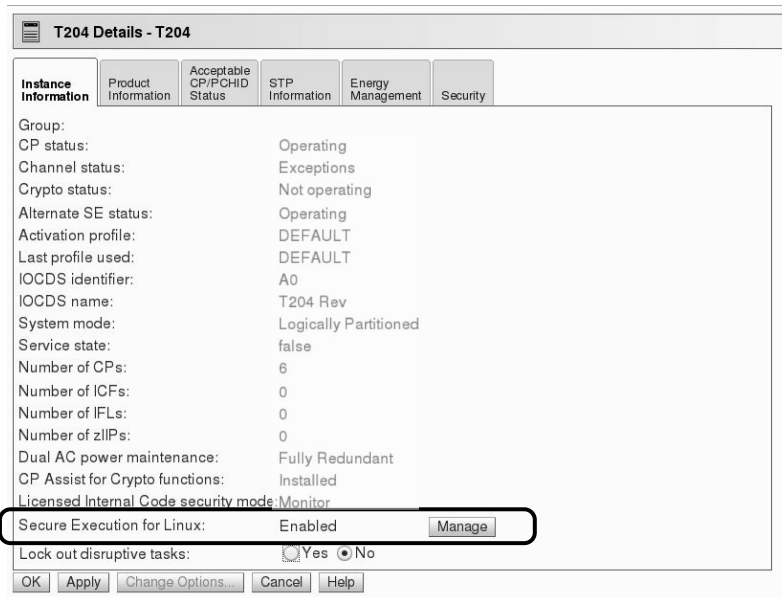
T204 Details - T204

Instance Information | Product Information | Acceptable CP/PCHID Status | STP Information | Energy Management | Security

| | |
|---|---|
| Group: | |
| CP status: | Operating |
| Channel status: | Exceptions |
| Crypto status: | Not operating |
| Alternate SE status: | Operating |
| Activation profile: | DEFAULT |
| Last profile used: | DEFAULT |
| IOCDS identifier: | A0 |
| IOCDS name: | T204 Rev |
| System mode: | Logically Partitioned |
| Service state: | false |
| Number of CPs: | 6 |
| Number of ICFs: | 0 |
| Number of IFLs: | 0 |
| Number of zIIPs: | 0 |
| Dual AC power maintenance: | Fully Redundant |
| CP Assist for Crypto functions: | Installed |
| Licensed Internal Code security mode: | Monitor |
| Secure Execution for Linux: | Enabled Manage |
| Lock out disruptive tasks: | Yes No |

OK Apply Change Options... Cancel Help